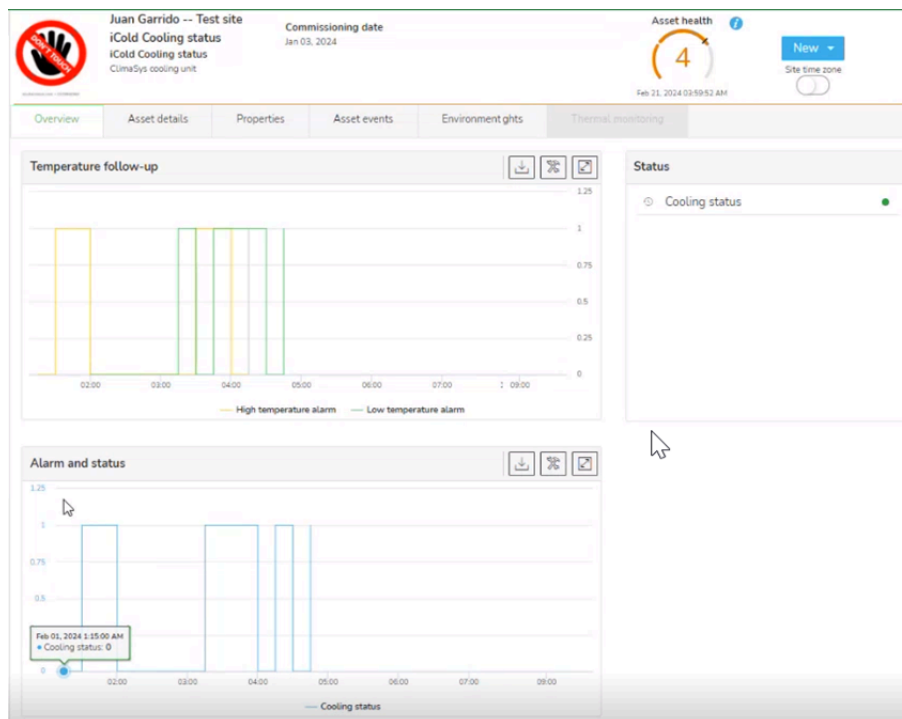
DON'T TOUCH

Juan Garrido -- Test site
iCold Cooling status
iCold Cooling status
ClimaSys cooling unit

Commissioning date
Jan 03, 2024

Asset health
4
Feb 21, 2024 03:59:52 AM

New
Site time zone

Overview | Asset details | Properties | Asset events | Environment ghts | Thermal monitoring

Temperature follow-up

1.25
1
0.75
0.5
0.25
0

02:00 03:00 04:00 05:00 06:00 07:00 09:00

High temperature alarm — Low temperature alarm

Status

Cooling status

Alarm and status

1.25
1
0.75
0.5
0

Feb 01, 2024 1:15:00 AM
Cooling status: 0

02:00 03:00 04:00 05:00 06:00 07:00 08:00

Cooling status